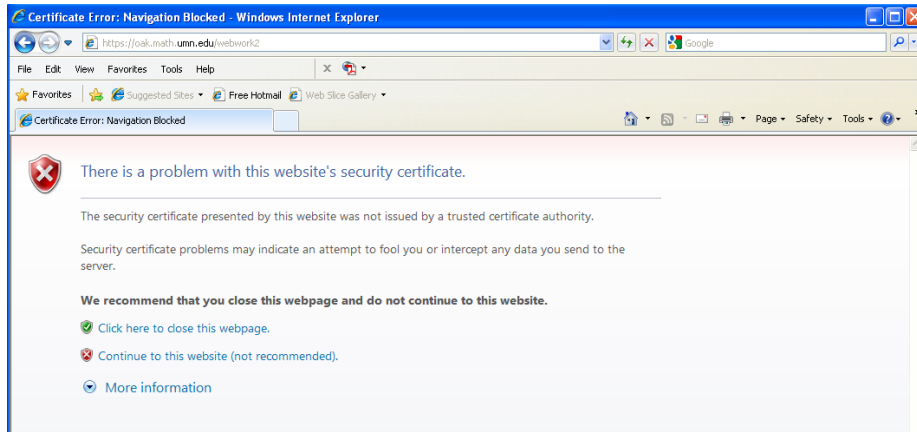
Certificate Error: Navigation Blocked - Windows Internet Explorer

https://oak.math.umn.edu/webwork2

Google

File Edit View Favorites Tools Help

Favorites Suggested Sites Free Hotmail Web Slice Gallery

Certificate Error: Navigation Blocked

Page Safety Tools

There is a problem with this website's security certificate.

The security certificate presented by this website was not issued by a trusted certificate authority.

Security certificate problems may indicate an attempt to fool you or intercept any data you send to the server.

We recommend that you close this webpage and do not continue to this website.

Click here to close this webpage.

Continue to this website (not recommended).

More information